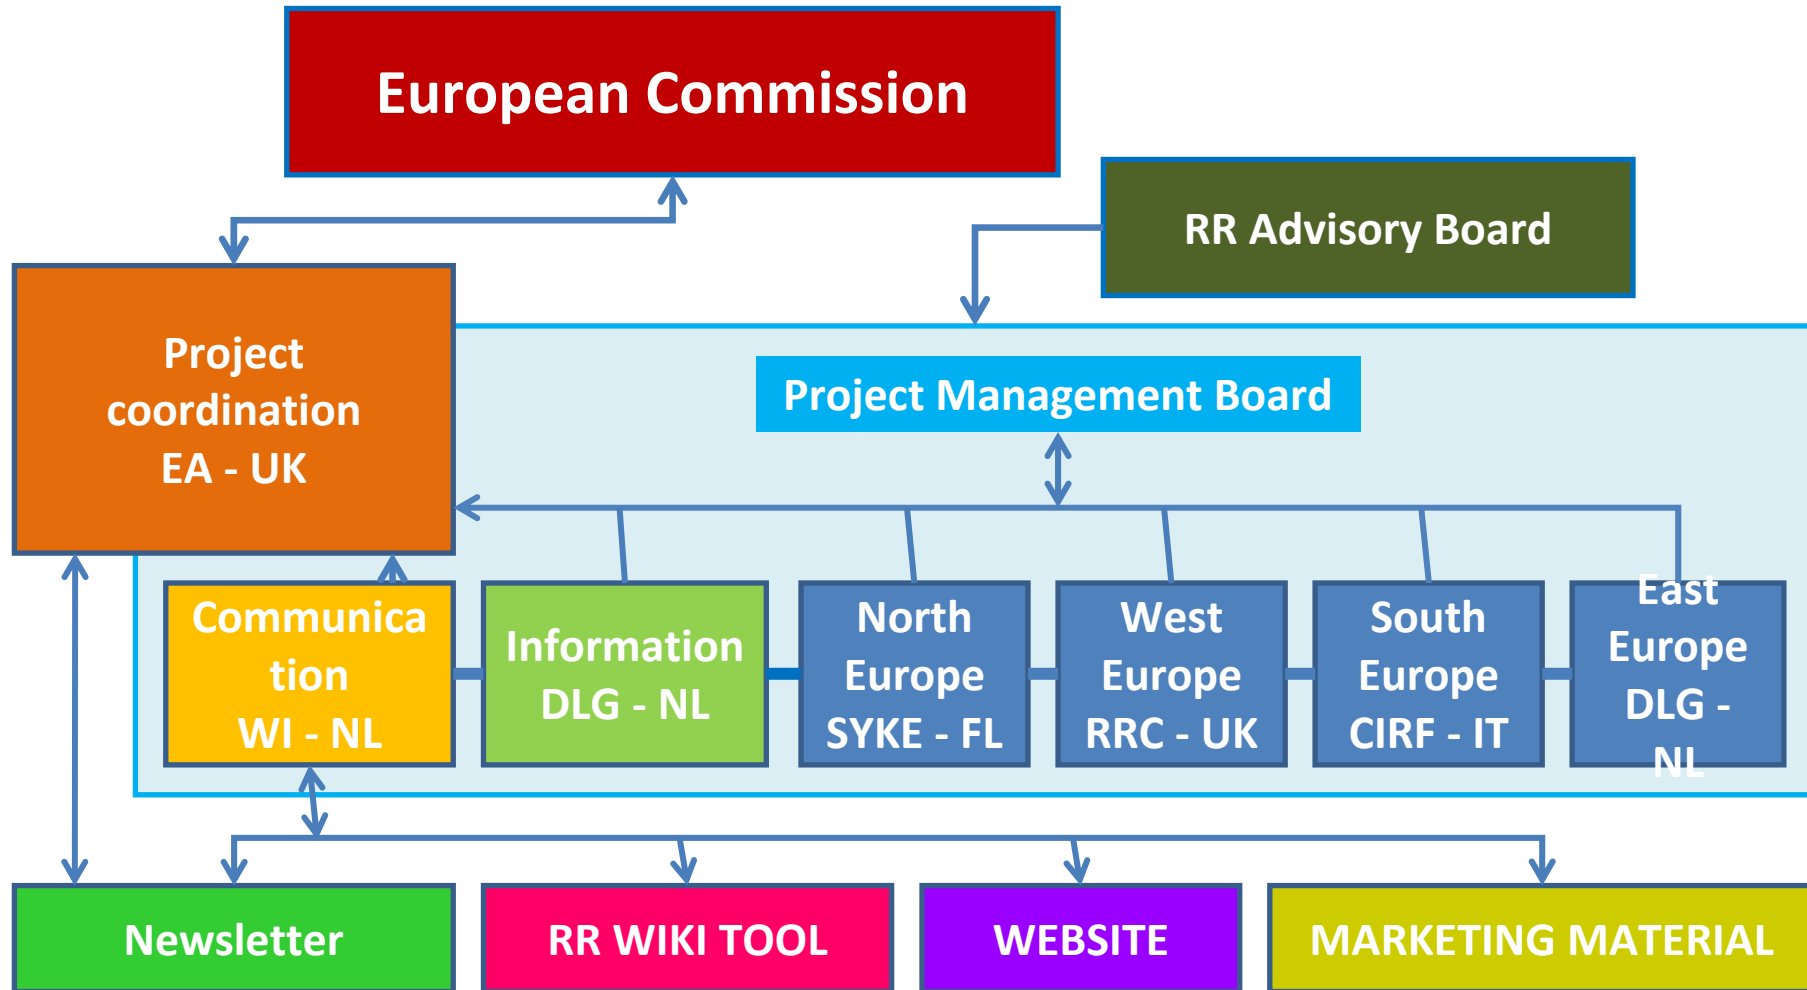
European Commission

RR Advisory Board

Project coordination EA - UK

Project Management Board

Communication WI - NL

Information DLG - NL

North Europe SYKE - FL

West Europe RRC - UK

South Europe CIRF - IT

East Europe DLG - NL

Newsletter

RR WIKI TOOL

WEBSITE

MARKETING MATERIAL